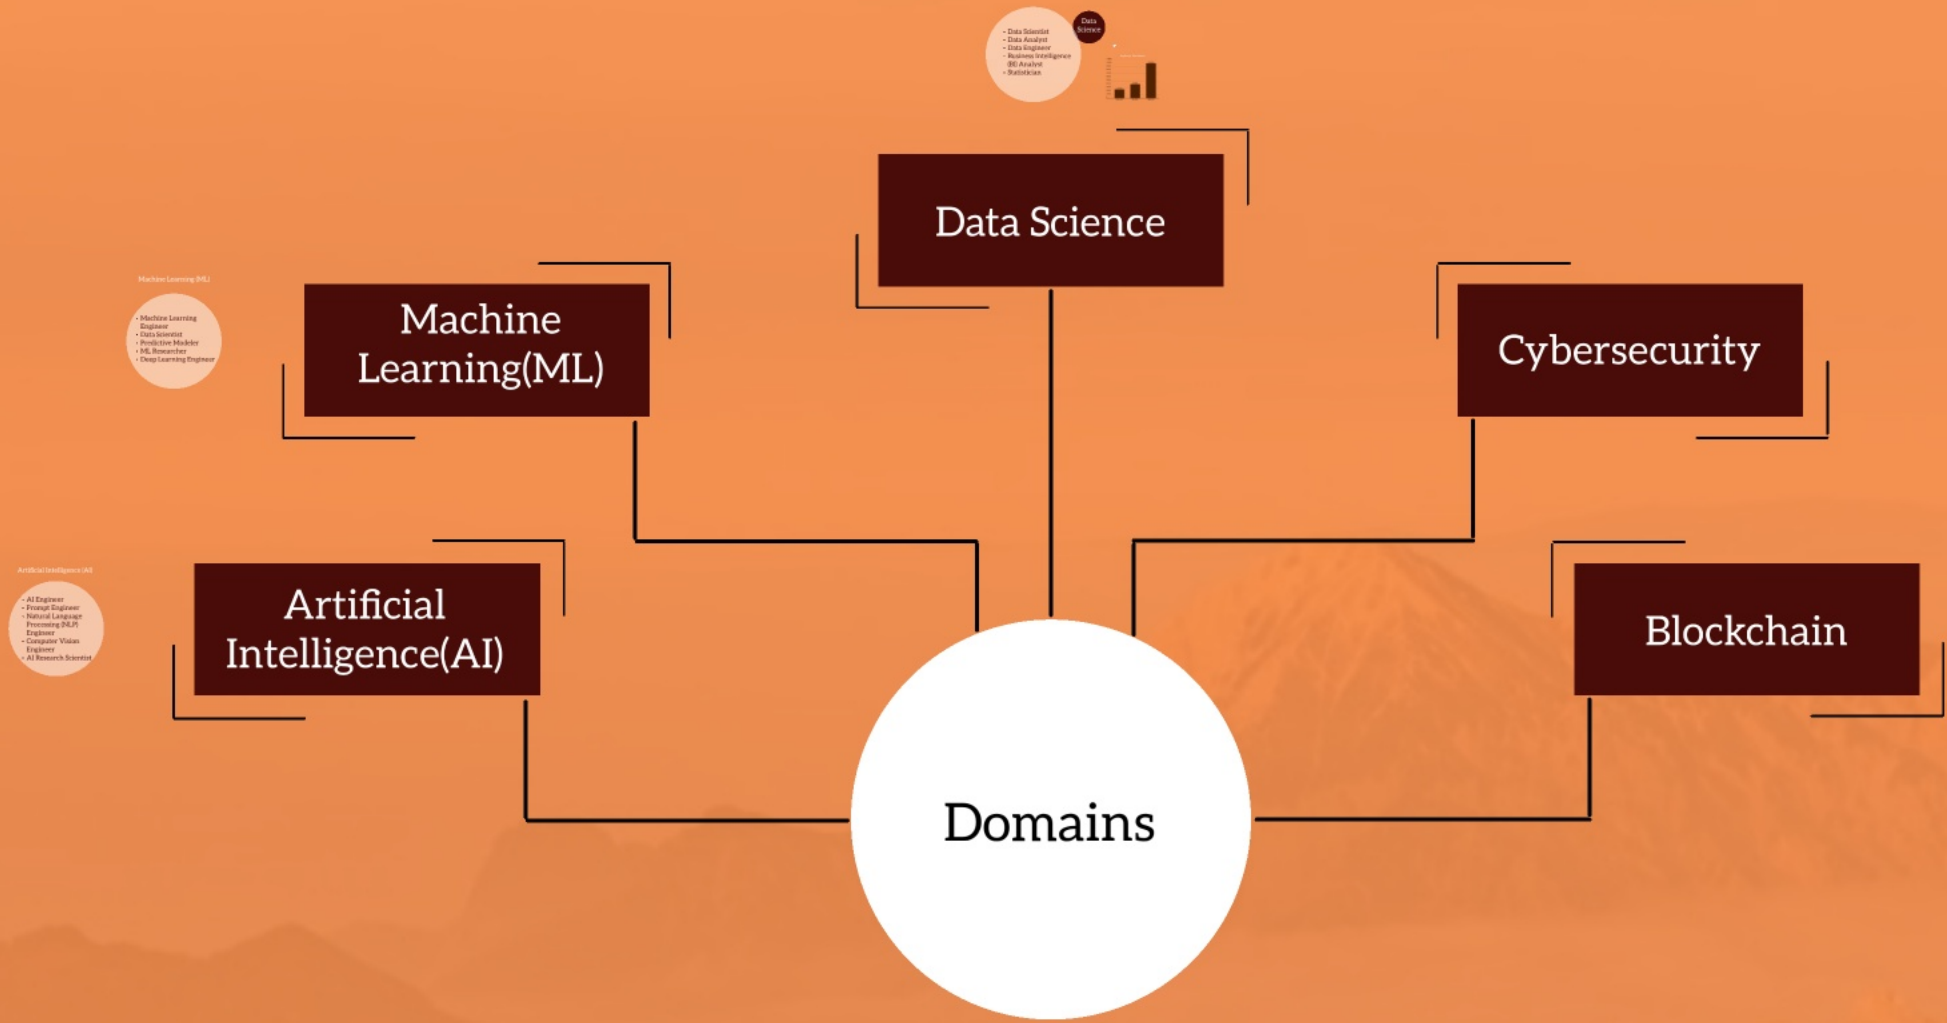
- Data Scientist
- Data Analyst
- Data Engineer
- Business Intelligence (BI) Analyst
- Statistician

Data Science

Data Science

Machine Learning (ML)

- Machine Learning Engineer
- Data Scientist
- Predictive Modeler
- ML Researcher
- Deep Learning Engineer

Machine Learning(ML)

Cybersecurity

Artificial Intelligence (AI)

- AI Engineer
- Prompt Engineer
- Natural Language Processing (NLP) Engineer
- Computer Vision Engineer
- AI Research Scientist

Artificial Intelligence(AI)

Blockchain

Domains